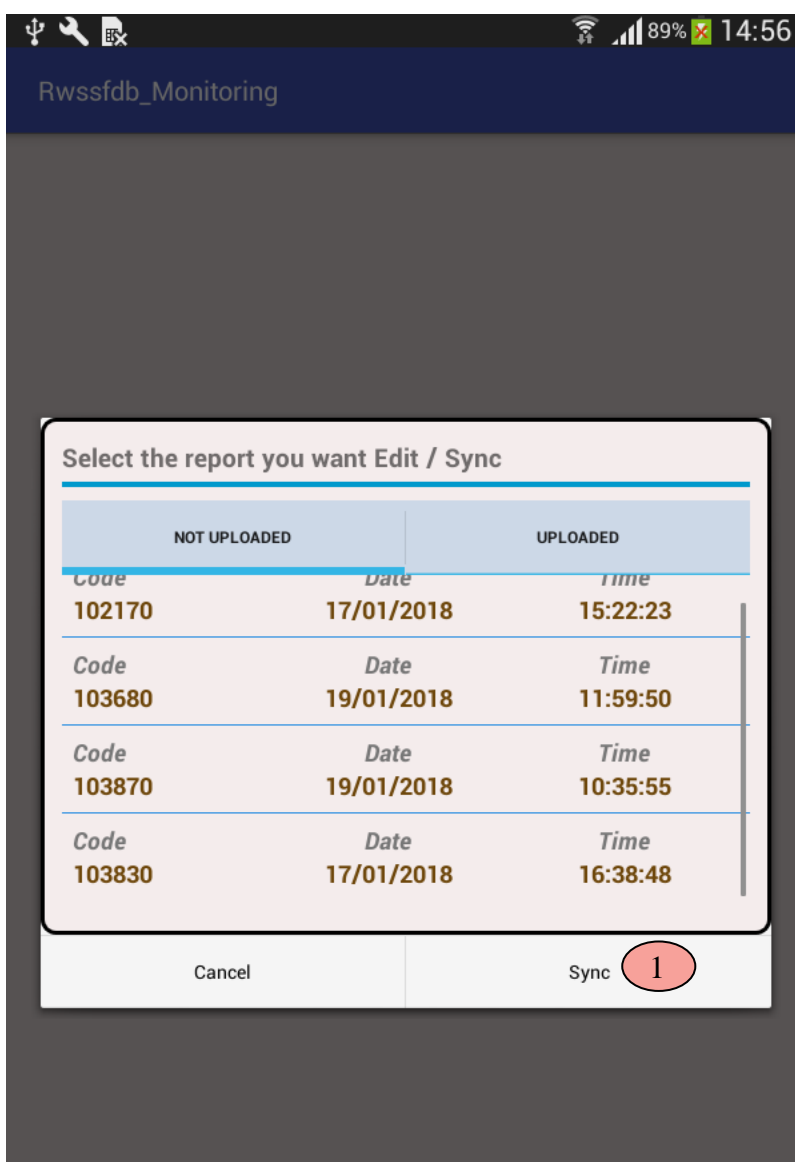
89% 14:56

Rwssfdb_Monitoring

Select the report you want Edit / Sync

NOT UPLOADED | UPLOADED

Code Date Time
102170 17/01/2018 15:22:23

Code Date Time
103680 19/01/2018 11:59:50

Code Date Time
103870 19/01/2018 10:35:55

Code Date Time
103830 17/01/2018 16:38:48

Cancel

Sync

1